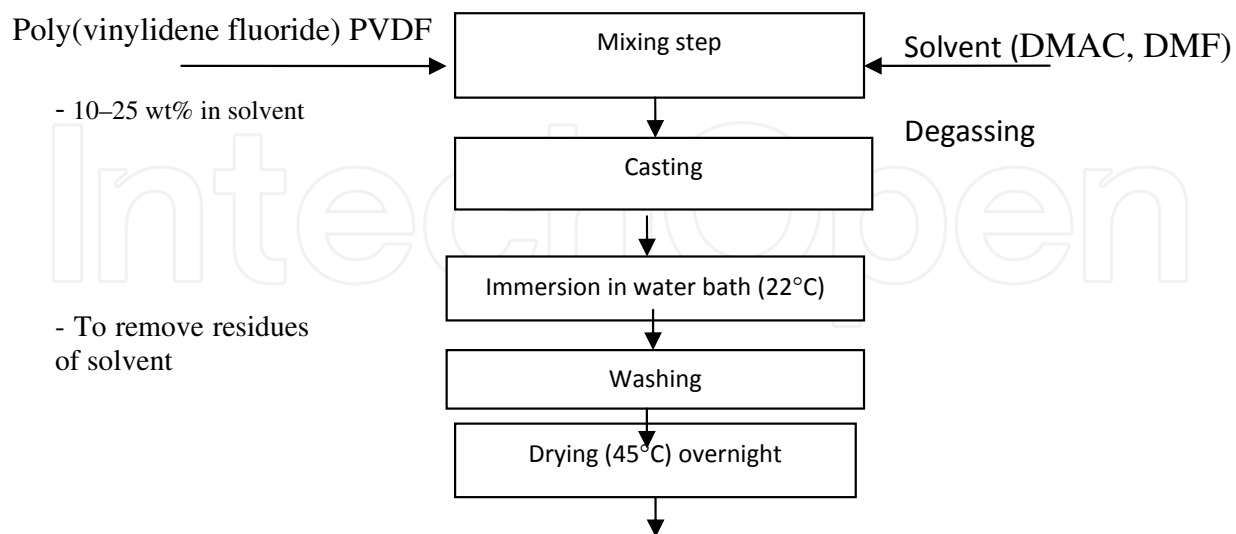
Poly(vinylidene fluoride) PVDF

Mixing step

Solvent (DMAC, DMF)

- 10–25 wt% in solvent

Degassing

Casting

Immersion in water bath (22°C)

- To remove residues of solvent

Washing

Drying (45°C) overnight